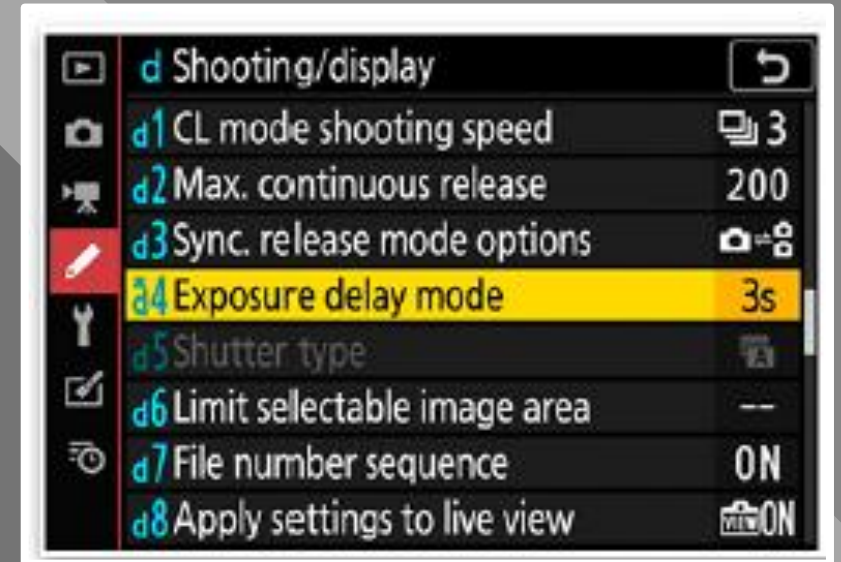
d Shooting/display

d1 CL mode shooting speed 3

d2 Max. continuous release 200

d3 Sync. release mode options

d4 Exposure delay mode 3s

d5 Shutter type

d6 Limit selectable image area --

d7 File number sequence ON

d8 Apply settings to live view ON